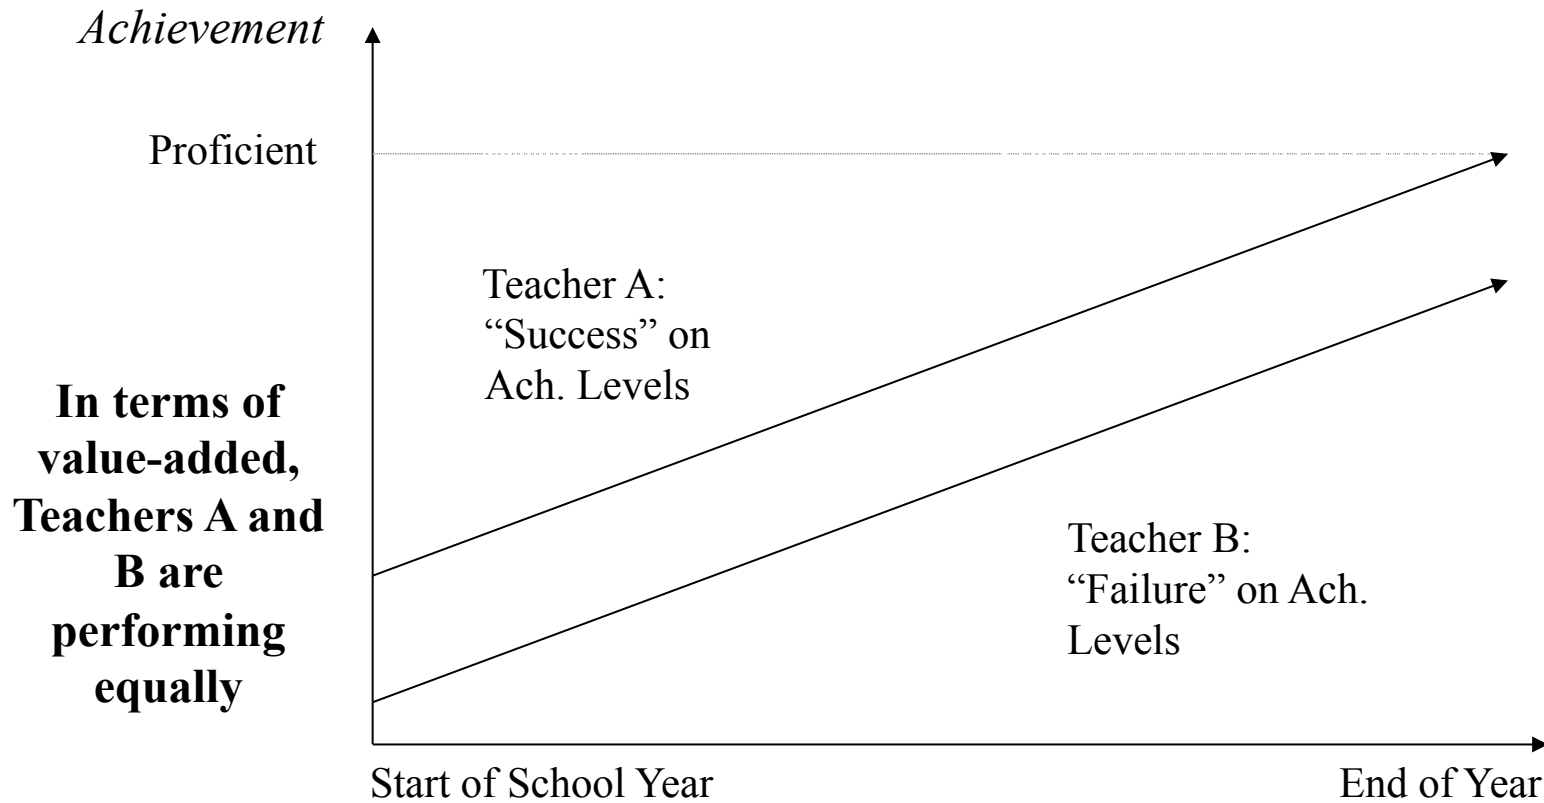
*Achievement*

Proficient

Teacher A: “Success” on Ach. Levels

**In terms of value-added, Teachers A and B are performing equally**

Teacher B: “Failure” on Ach. Levels

Start of School Year

End of Year